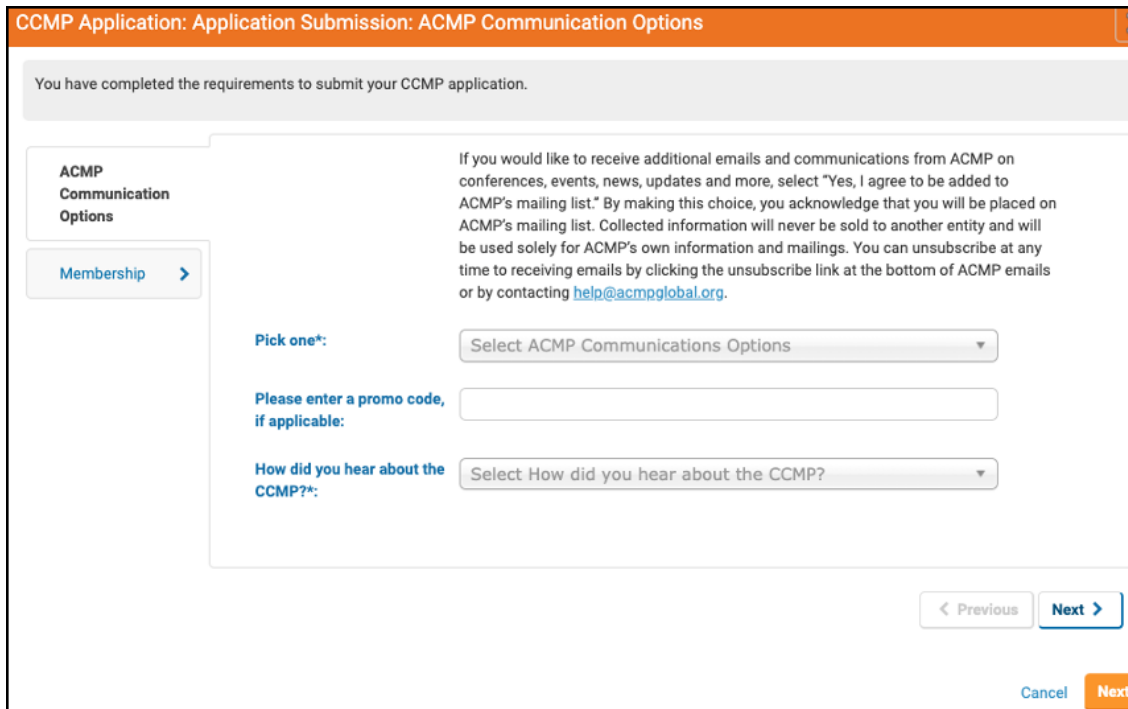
CCMP Application: Application Submission: ACMP Communication Options

You have completed the requirements to submit your CCMP application.

ACMP Communication Options

Membership >

If you would like to receive additional emails and communications from ACMP on conferences, events, news, updates and more, select "Yes, I agree to be added to ACMP's mailing list." By making this choice, you acknowledge that you will be placed on ACMP's mailing list. Collected information will never be sold to another entity and will be used solely for ACMP's own information and mailings. You can unsubscribe at any time to receiving emails by clicking the unsubscribe link at the bottom of ACMP emails or by contacting help@acmpglobal.org.

Pick one*:

Select ACMP Communications Options

Please enter a promo code, if applicable:

How did you hear about the CCMP?*:

Select How did you hear about the CCMP?

< Previous

Next >

Cancel

Next